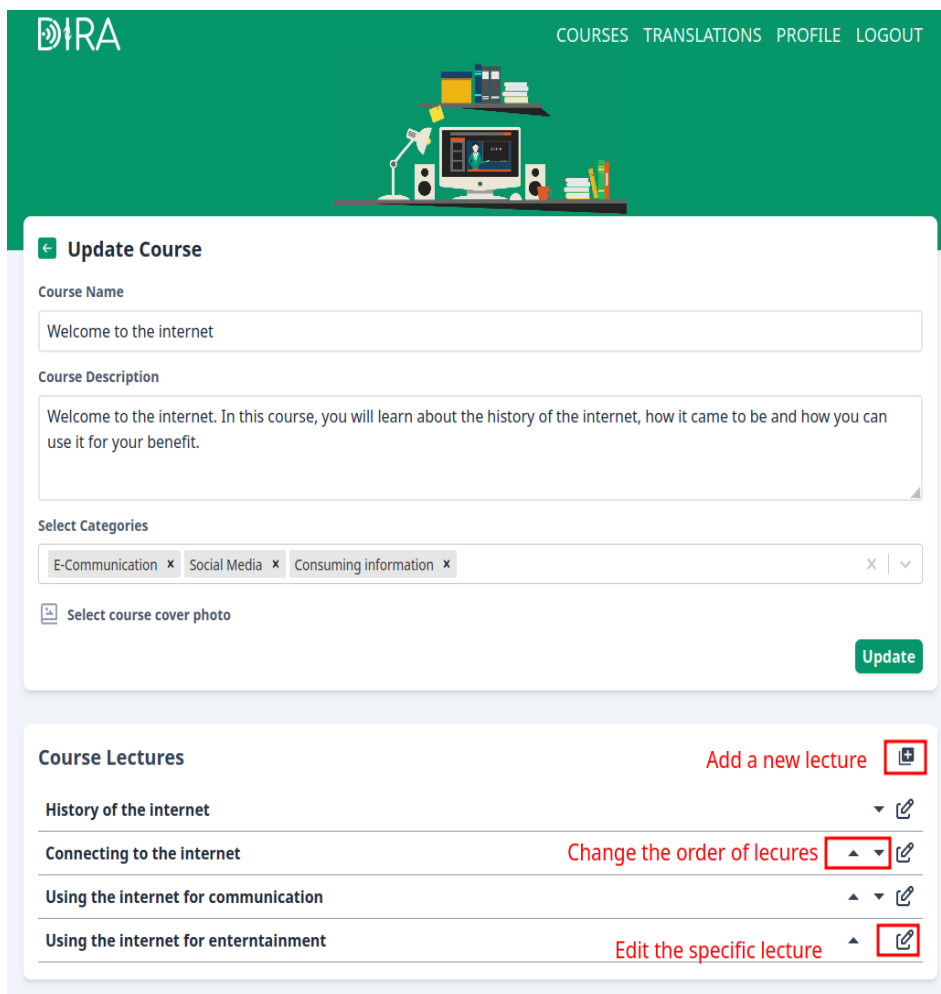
DIRA

COURSES TRANSLATIONS PROFILE LOGOUT

Update Course

Course Name

Welcome to the internet

Course Description

Welcome to the internet. In this course, you will learn about the history of the internet, how it came to be and how you can use it for your benefit.

Select Categories

E-Communication × Social Media × Consuming information ×

Select course cover photo

Update

Course Lectures

Add a new lecture

History of the internet

Connecting to the internet

Change the order of lecures

Using the internet for communication

Using the internet for enterntainment

Edit the specific lecture